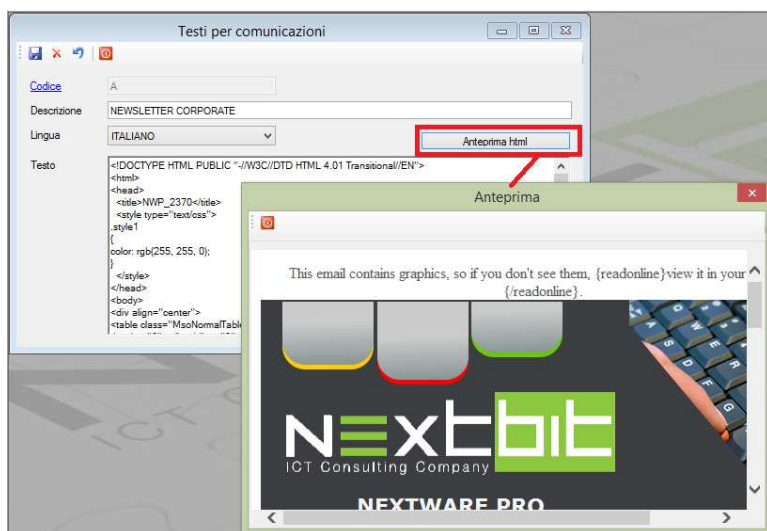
Testi per comunicazioni

Codice A

Descrizione NEWSLETTER CORPORATE

Lingua ITALIANO

Anteprima html

Testo
<!DOCTYPE HTML PUBLIC "-//W3C//DTD HTML 4.01 Transitional//EN">
<html>
<head>
<title>NWP_2370</title>
<style type="text/css">
.style1
{
color: rgb(255, 255, 0);
}
</style>
</head>
<body>
<div align="center">
<table class="MsoNormalTabl

Anteprima

This email contains graphics, so if you don't see them, {readonline}view it in your {/readonline}.

NEXTBIT
ICT Consulting Company

NEXTWARE PRO